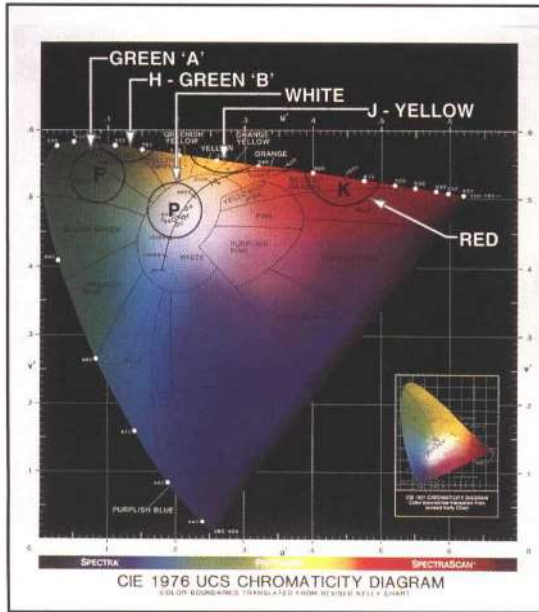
GREEN 'A'
H - GREEN 'B'
WHITE
J - YELLOW
RED

GREENISH YELLOW
ORANGE YELLOW
YELLOW
ORANGE
F
P
K
YELLOWISH PINK
PINK
PURPLISH PINK
WHITE
PURPLISH BLUE

u'
v'
v'
u'

.1 .2 .3 .4 .5 .6
.6 .5 .4 .3 .2 .1

SPECTRA
SPECTRASCAN

CIE 1976 UCS CHROMATICITY DIAGRAM
COLOR BOUNDARIES TRANSLATED FROM REVISED KELLY CHART